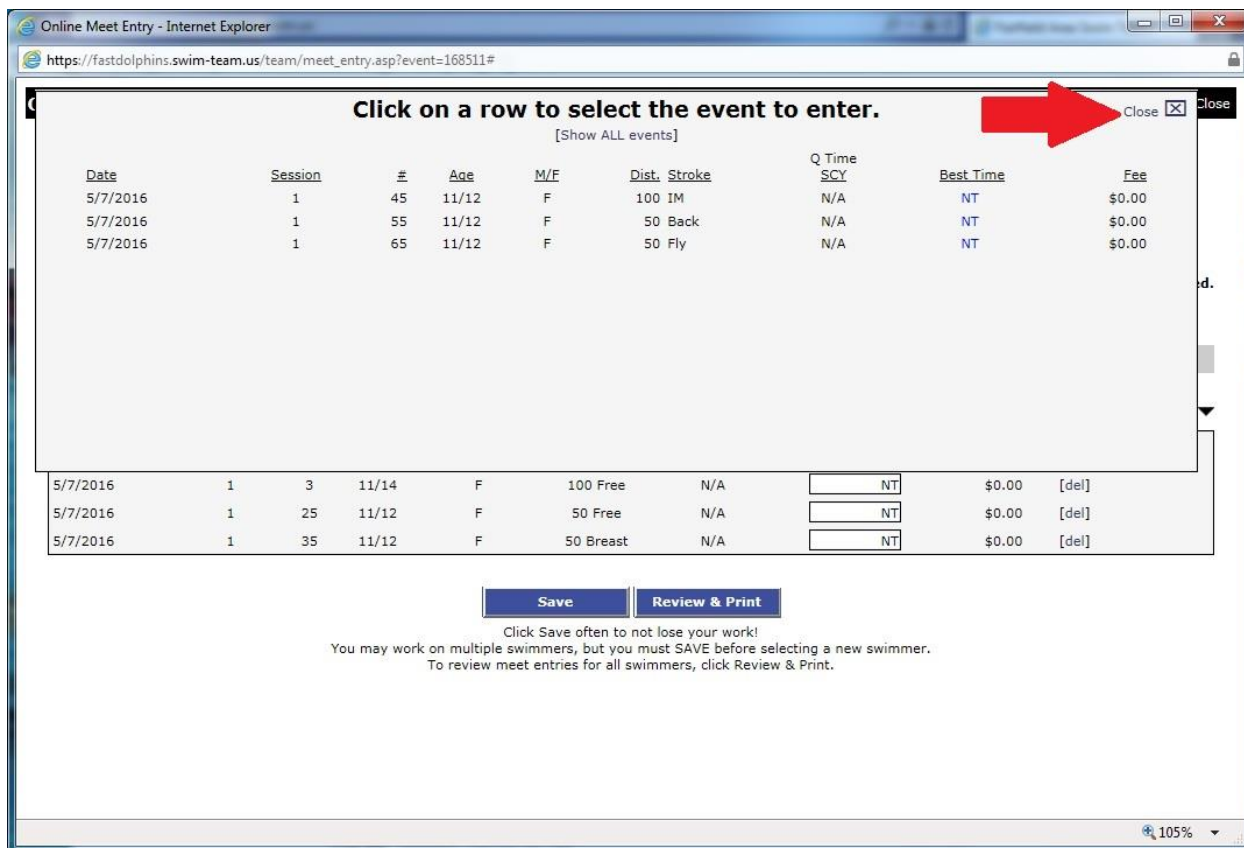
Online Meet Entry - Internet Explorer

https://fastdolphins.swim-team.us/team/meet_entry.asp?event=168511#

Click on a row to select the event to enter.

[Show ALL events]

Close

Close

| Date | Session | # | Age | M/F | Dist. Stroke | Q Time SCY | Best Time | Fee |
|---|---|---|---|---|---|---|---|---|
| 5/7/2016 | 1 | 45 | 11/12 | F | 100 IM | N/A | NT | $0.00 |
| 5/7/2016 | 1 | 55 | 11/12 | F | 50 Back | N/A | NT | $0.00 |
| 5/7/2016 | 1 | 65 | 11/12 | F | 50 Fly | N/A | NT | $0.00 |

ed.

| | | | | | | | | | |
|---|---|---|---|---|---|---|---|---|---|
| 5/7/2016 | 1 | 3 | 11/14 | F | 100 Free | N/A | NT | $0.00 | [del] |
| 5/7/2016 | 1 | 25 | 11/12 | F | 50 Free | N/A | NT | $0.00 | [del] |
| 5/7/2016 | 1 | 35 | 11/12 | F | 50 Breast | N/A | NT | $0.00 | [del] |

Save

Review & Print

Click Save often to not lose your work!
You may work on multiple swimmers, but you must SAVE before selecting a new swimmer.
To review meet entries for all swimmers, click Review & Print.

105%